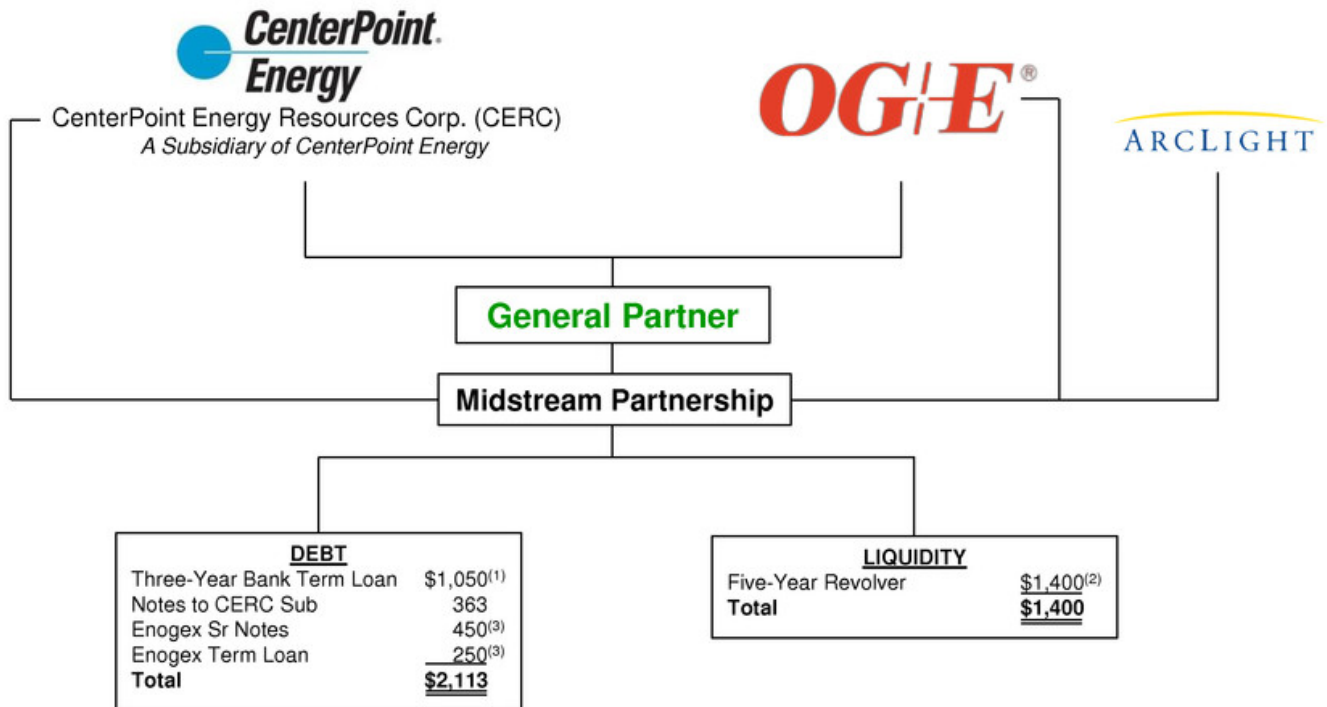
CenterPoint. Energy

CenterPoint Energy Resources Corp. (CERC)
A Subsidiary of CenterPoint Energy

OG&E®

ARCLIGHT

General Partner

Midstream Partnership

| DEBT | |
|---|---|
| Three-Year Bank Term Loan | $1,050^{(1)}$ |
| Notes to CERC Sub | 363 |
| Enogex Sr Notes | 450^{(3)}$ |
| Enogex Term Loan | 250^{(3)}$ |
| **Total** | **$2,113** |

| LIQUIDITY | |
|---|---|
| Five-Year Revolver | $1,400^{(2)}$ |
| **Total** | **$1,400** |